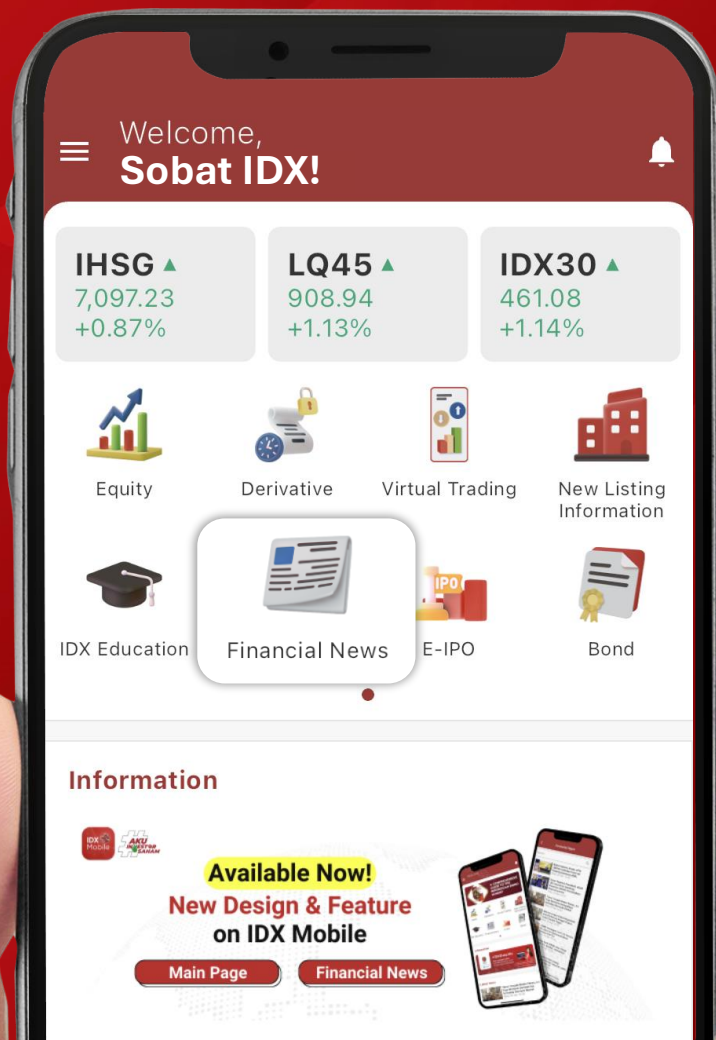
Welcome,
Sobat IDX!

IHSG ▲
7,097.23
+0.87%

LQ45 ▲
908.94
+1.13%

IDX30 ▲
461.08
+1.14%

Equity

Derivative

Virtual Trading

New Listing Information

IDX Education

Financial News

IPO

E-IPO

Bond

Information

IDX Mobile

#AKU INVESTOR SAHAM

Available Now!
New Design & Feature
on IDX Mobile

Main Page

Financial News